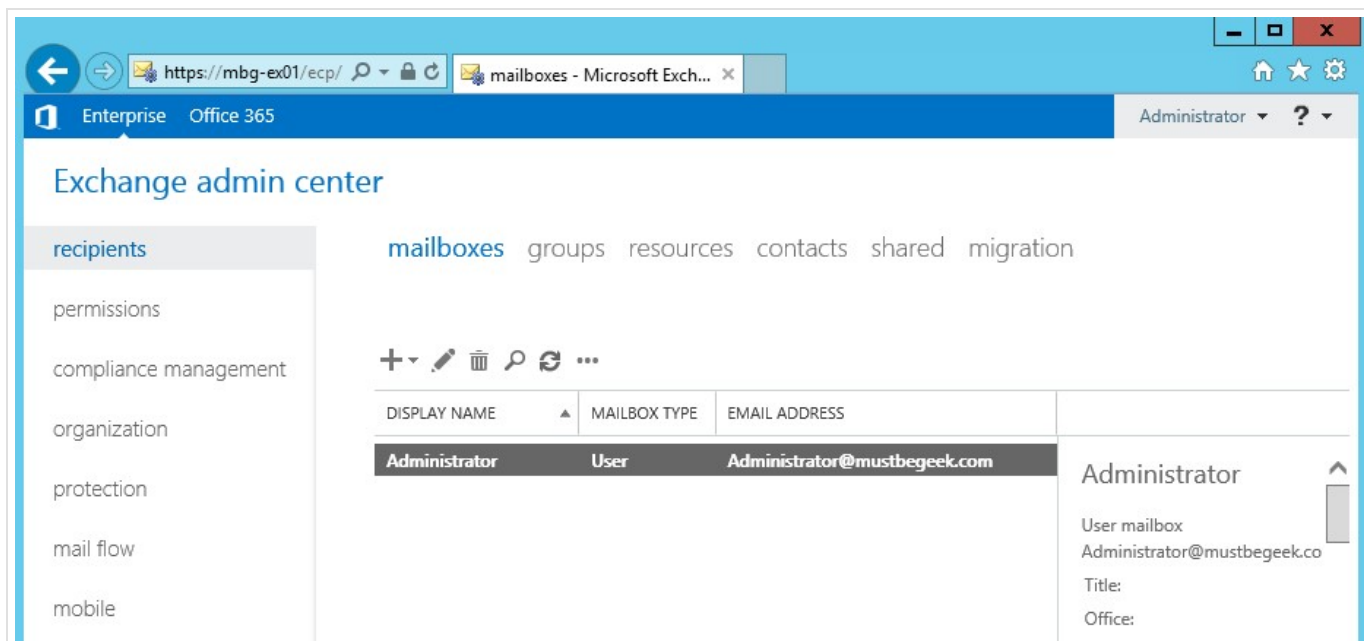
https://mbg-ex01/ecp/

mailboxes - Microsoft Exch...

Enterprise Office 365

Administrator ▾ ? ▾

Exchange admin center

recipients

permissions

compliance management

organization

protection

mail flow

mobile

mailboxes groups resources contacts shared migration

| DISPLAY NAME | MAILBOX TYPE | EMAIL ADDRESS |
|---|---|---|
| Administrator | User | Administrator@mustbegeek.com |

Administrator

User mailbox

Administrator@mustbegeek.co

Title:

Office: